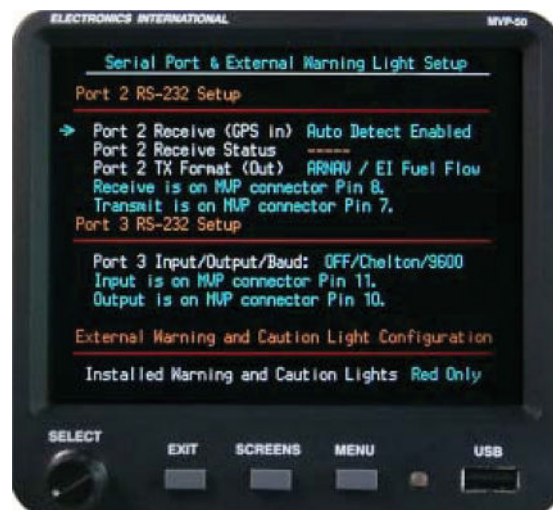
ELECTRONICS INTERNATIONAL
MVP-50

Serial Port & External Warning Light Setup

Port 2 RS-232 Setup

→ Port 2 Receive (GPS in) Auto Detect Enabled
Port 2 Receive Status -----
Port 2 TX Format (Out) ARNAV / EI Fuel Flow
Receive is on MVP connector Pin 8.
Transmit is on MVP connector Pin 7.

Port 3 RS-232 Setup

Port 3 Input/Output/Baud: OFF/Chelton/9600
Input is on MVP connector Pin 11.
Output is on MVP connector Pin 10.

External Warning and Caution Light Configuration

Installed Warning and Caution Lights Red Only

SELECT
EXIT
SCREENS
MENU
USB